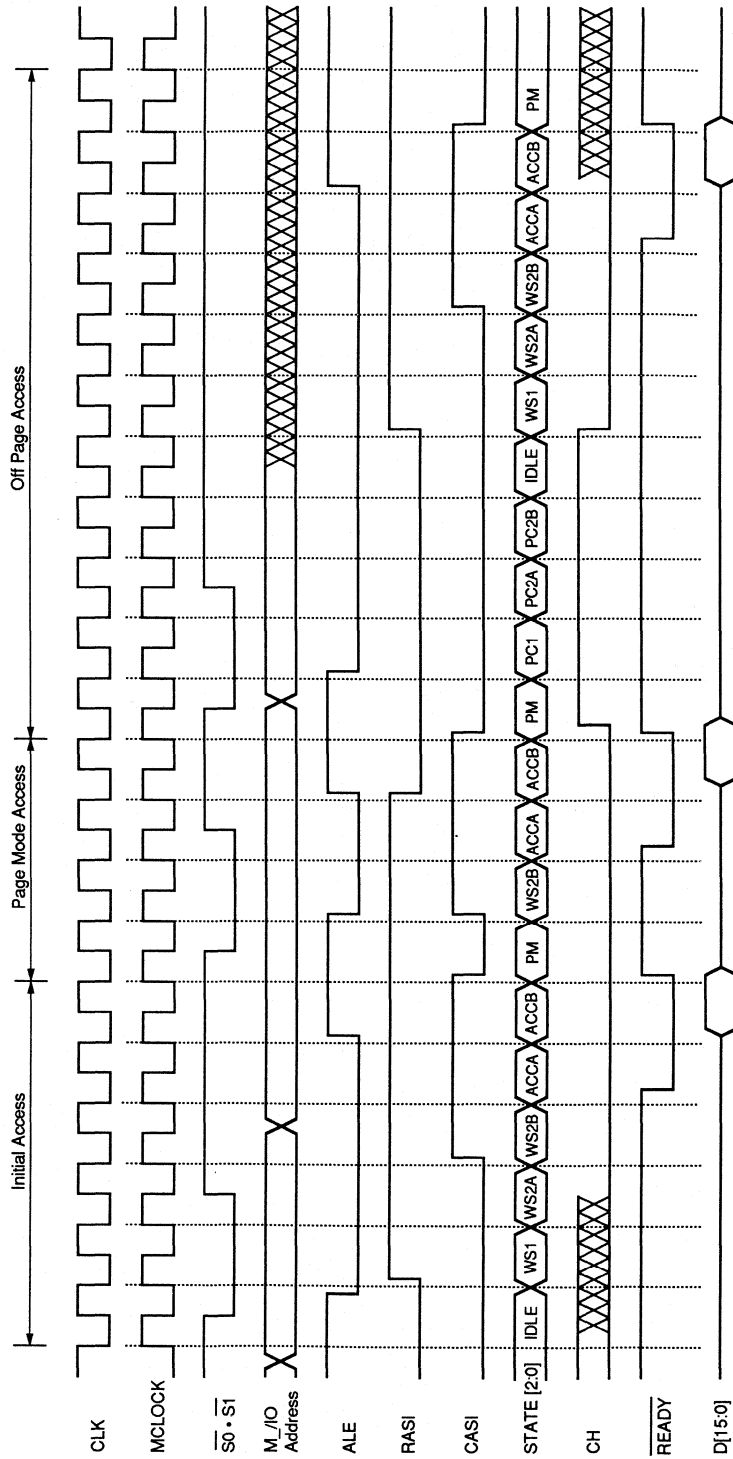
Initial Access

Page Mode Access

Off Page Access

CLK

MCLOCK

$\overline{S0} \cdot \overline{S1}$

M_/IO Address

ALE

RASI

CASI

STATE [2:0]

IDLE

WS1

WS2A

WS2B

ACCA

ACCB

PM

WS2B

ACCA

ACCB

PM

PC1

PC2A

PC2B

IDLE

WS1

WS2A

WS2B

ACCA

ACCB

PM

CH

$\overline{READY}$

D[15:0]